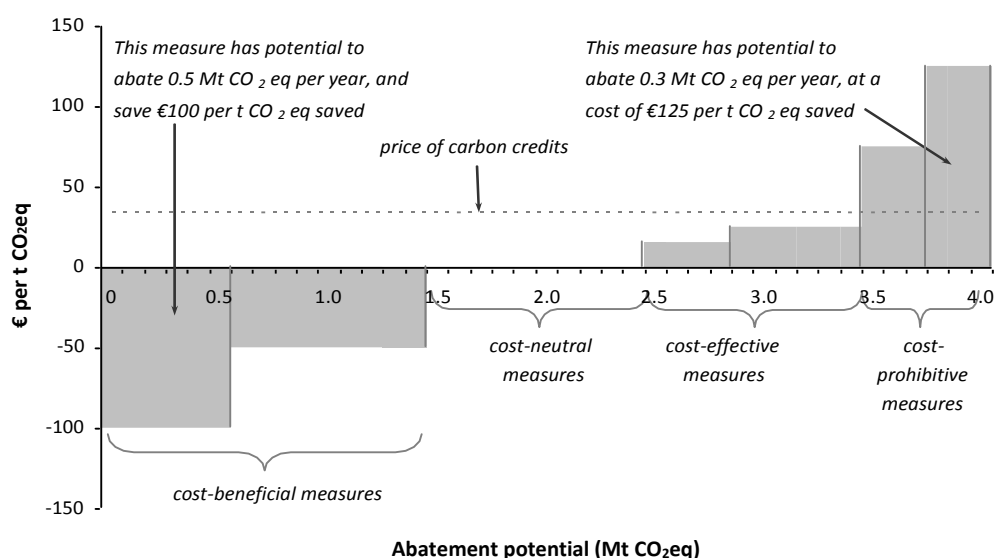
150
100
50
0
-50
-100
-150

€ per t CO₂eq

This measure has potential to abate 0.5 Mt CO $_2$ eq per year, and save €100 per t CO $_2$ eq saved

This measure has potential to abate 0.3 Mt CO $_2$ eq per year, at a cost of €125 per t CO $_2$ eq saved

price of carbon credits

0 0.5 1.0 1.5 2.0 2.5 3.0 3.5 4.0

cost-neutral measures

cost-effective measures

cost-prohibitive measures

cost-beneficial measures

Abatement potential (Mt CO₂eq)